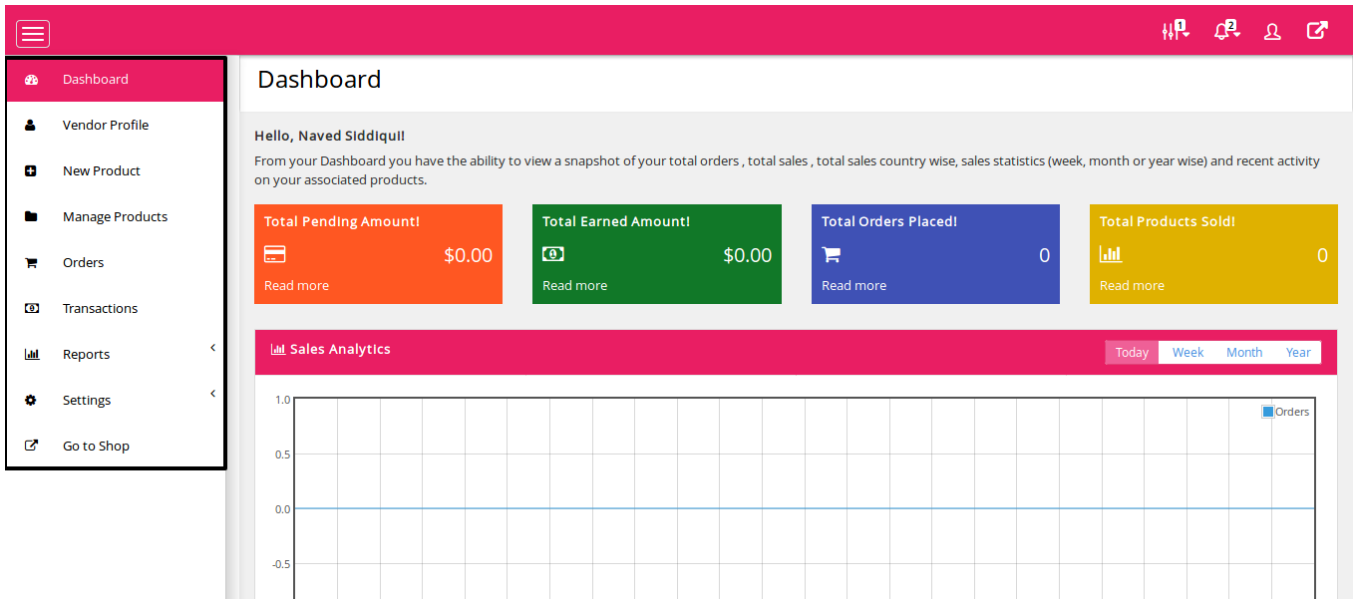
1 2

Dashboard
Vendor Profile
New Product
Manage Products
Orders
Transactions
Reports
Settings
Go to Shop

Dashboard

Hello, Naved Siddiqui!

From your Dashboard you have the ability to view a snapshot of your total orders , total sales , total sales country wise, sales statistics (week, month or year wise) and recent activity on your associated products.

Total Pending Amount!
$0.00
Read more

Total Earned Amount!
$0.00
Read more

Total Orders Placed!
0
Read more

Total Products Sold!
0
Read more

Sales Analytics

Today Week Month Year

Orders

1.0
0.5
0.0
-0.5